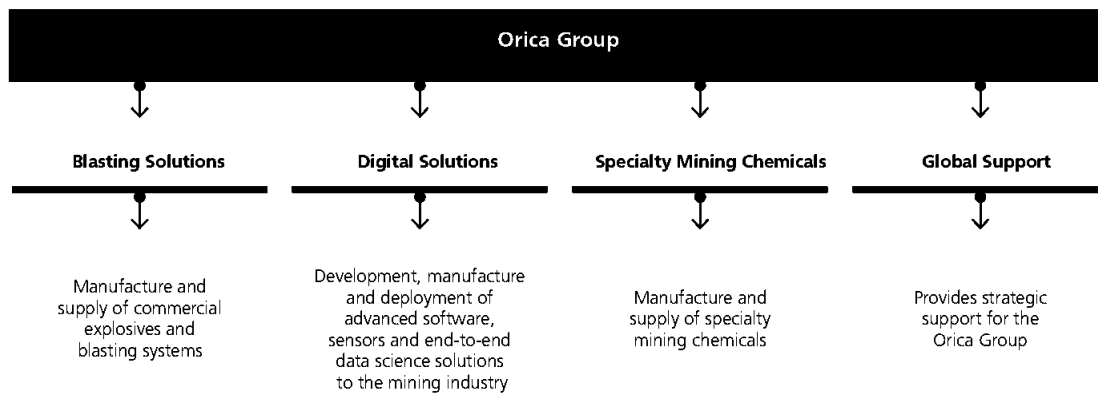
Orica Group

Blasting Solutions

Manufacture and supply of commercial explosives and blasting systems

Digital Solutions

Development, manufacture and deployment of advanced software, sensors and end-to-end data science solutions to the mining industry

Specialty Mining Chemicals

Manufacture and supply of specialty mining chemicals

Global Support

Provides strategic support for the Orica Group